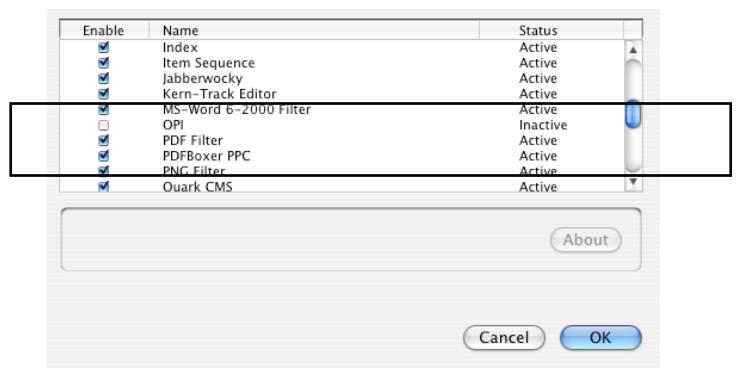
| Enable | Name | Status |
|---|---|---|
| ☑ | Index | Active |
| ☑ | Item Sequence | Active |
| ☑ | Jabberwocky | Active |
| ☑ | Kern-Track Editor | Active |
| ☑ | MS-Word 6-2000 Filter | Active |
| ☐ | OPI | Inactive |
| ☑ | PDF Filter | Active |
| ☑ | PDFBoxer PPC | Active |
| ☑ | PNG Filter | Active |
| ☑ | Quark CMS | Active |

About

Cancel OK